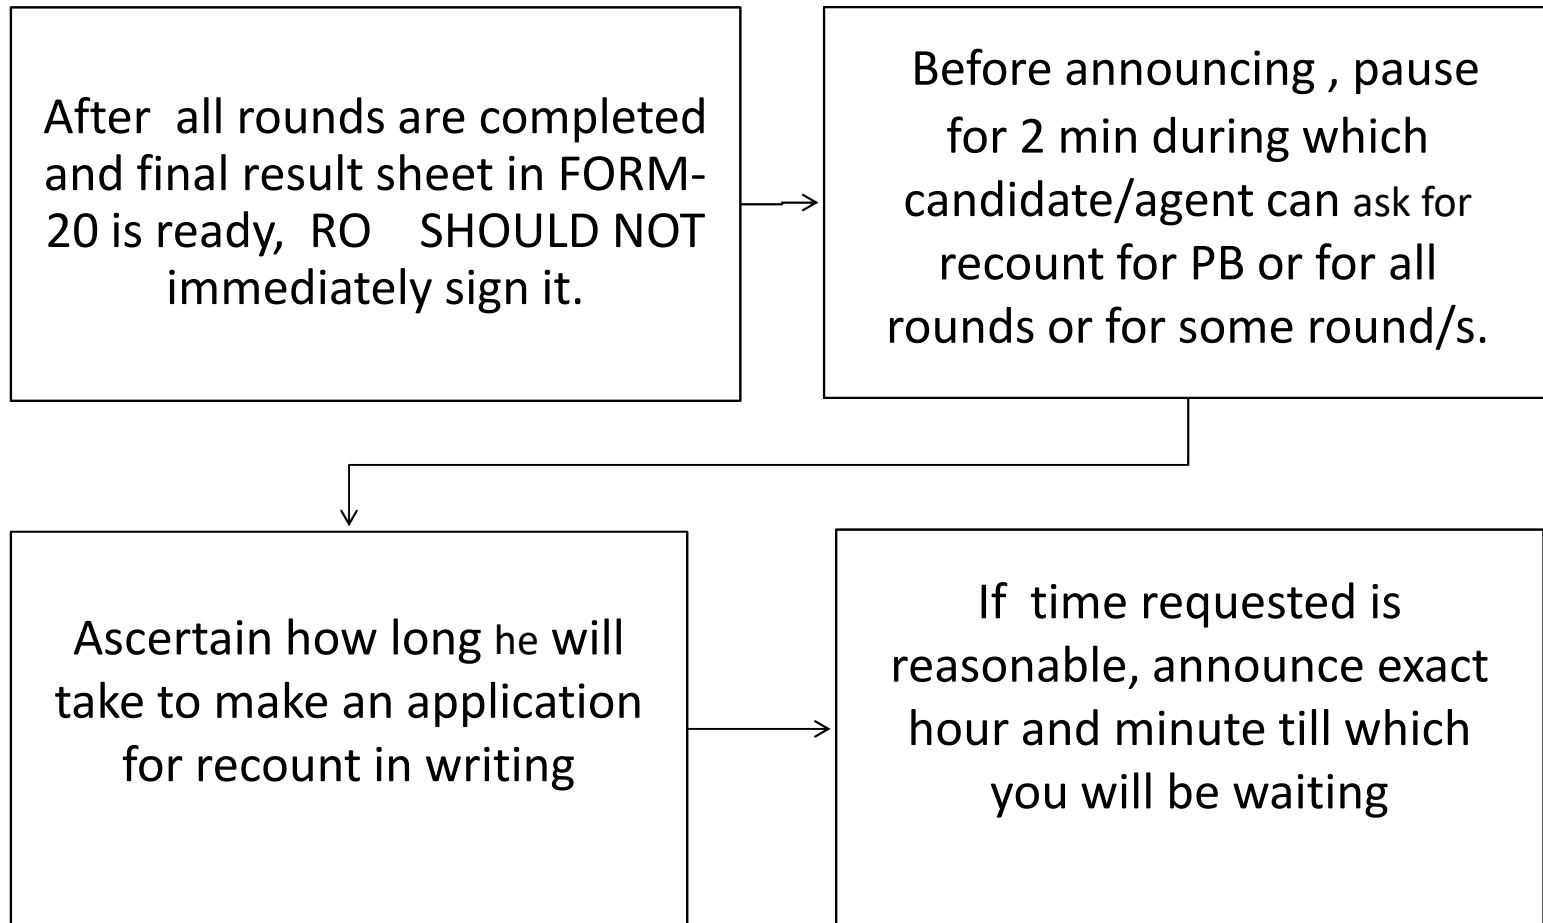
After all rounds are completed and final result sheet in FORM-20 is ready, RO SHOULD NOT immediately sign it.

Before announcing , pause for 2 min during which candidate/agent can ask for recount for PB or for all rounds or for some round/s.

Ascertain how long he will take to make an application for recount in writing

If time requested is reasonable, announce exact hour and minute till which you will be waiting